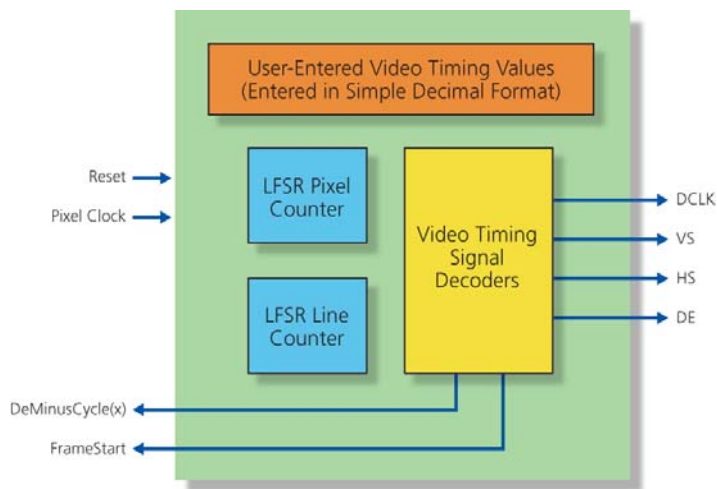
User-Entered Video Timing Values
(Entered in Simple Decimal Format)

Reset

Pixel Clock

LFSR Pixel Counter

LFSR Line Counter

Video Timing Signal Decoders

DCLK

VS

HS

DE

DeMinusCycle(x)

FrameStart